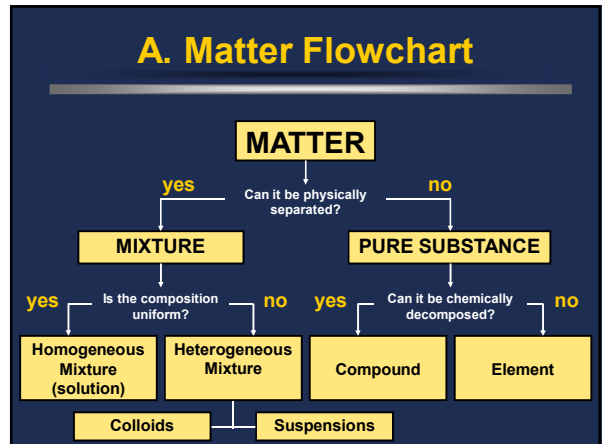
A. Matter Flowchart

MATTER

yes

Can it be physically separated?

no

MIXTURE

PURE SUBSTANCE

yes

Is the composition uniform?

no

yes

Can it be chemically decomposed?

no

Homogeneous Mixture (solution)

Heterogeneous Mixture

Compound

Element

Colloids

Suspensions